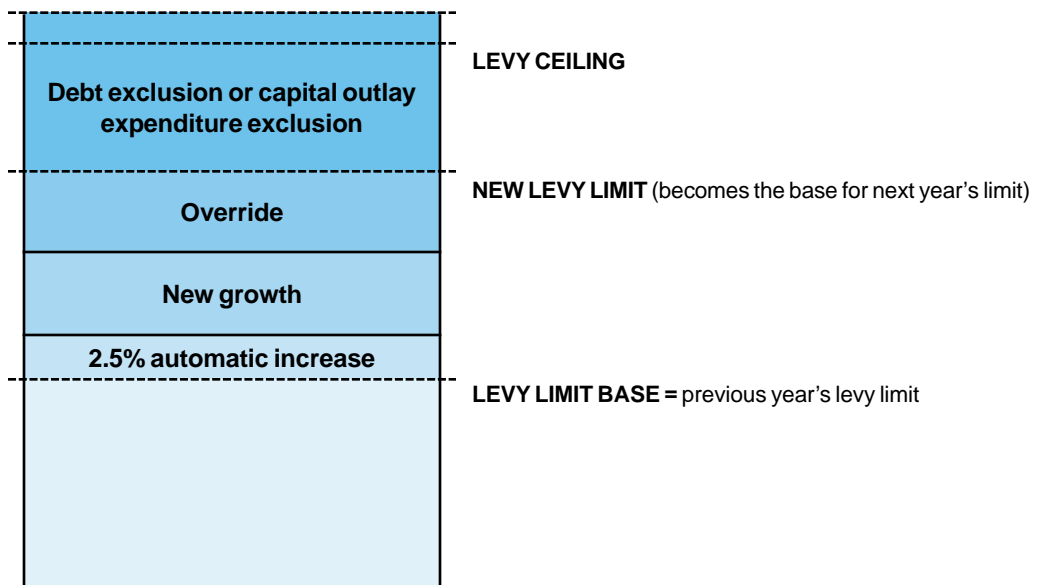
Debt exclusion or capital outlay expenditure exclusion

LEVY CEILING

Override

NEW LEVY LIMIT (becomes the base for next year's limit)

New growth

2.5% automatic increase

LEVY LIMIT BASE = previous year's levy limit